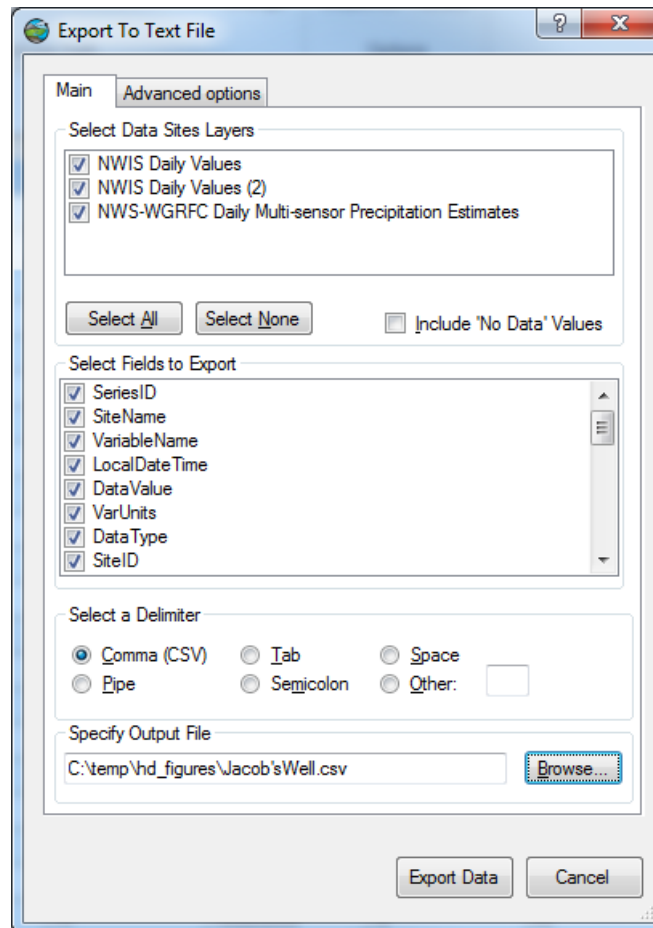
Export To Text File

?

X

Main

Advanced options

Select Data Sites Layers

NWIS Daily Values

NWIS Daily Values (2)

NWS-WGRFC Daily Multi-sensor Precipitation Estimates

Select All

Select None

Include 'No Data' Values

Select Fields to Export

SeriesID

SiteName

VariableName

LocalDateTime

DataValue

VarUnits

DataType

SiteID

Select a Delimiter

Comma (CSV)

Tab

Space

Pipe

Semicolon

Other:

Specify Output File

C:\temp\hd_figures\Jacob'sWell.csv

Browse...

Export Data

Cancel